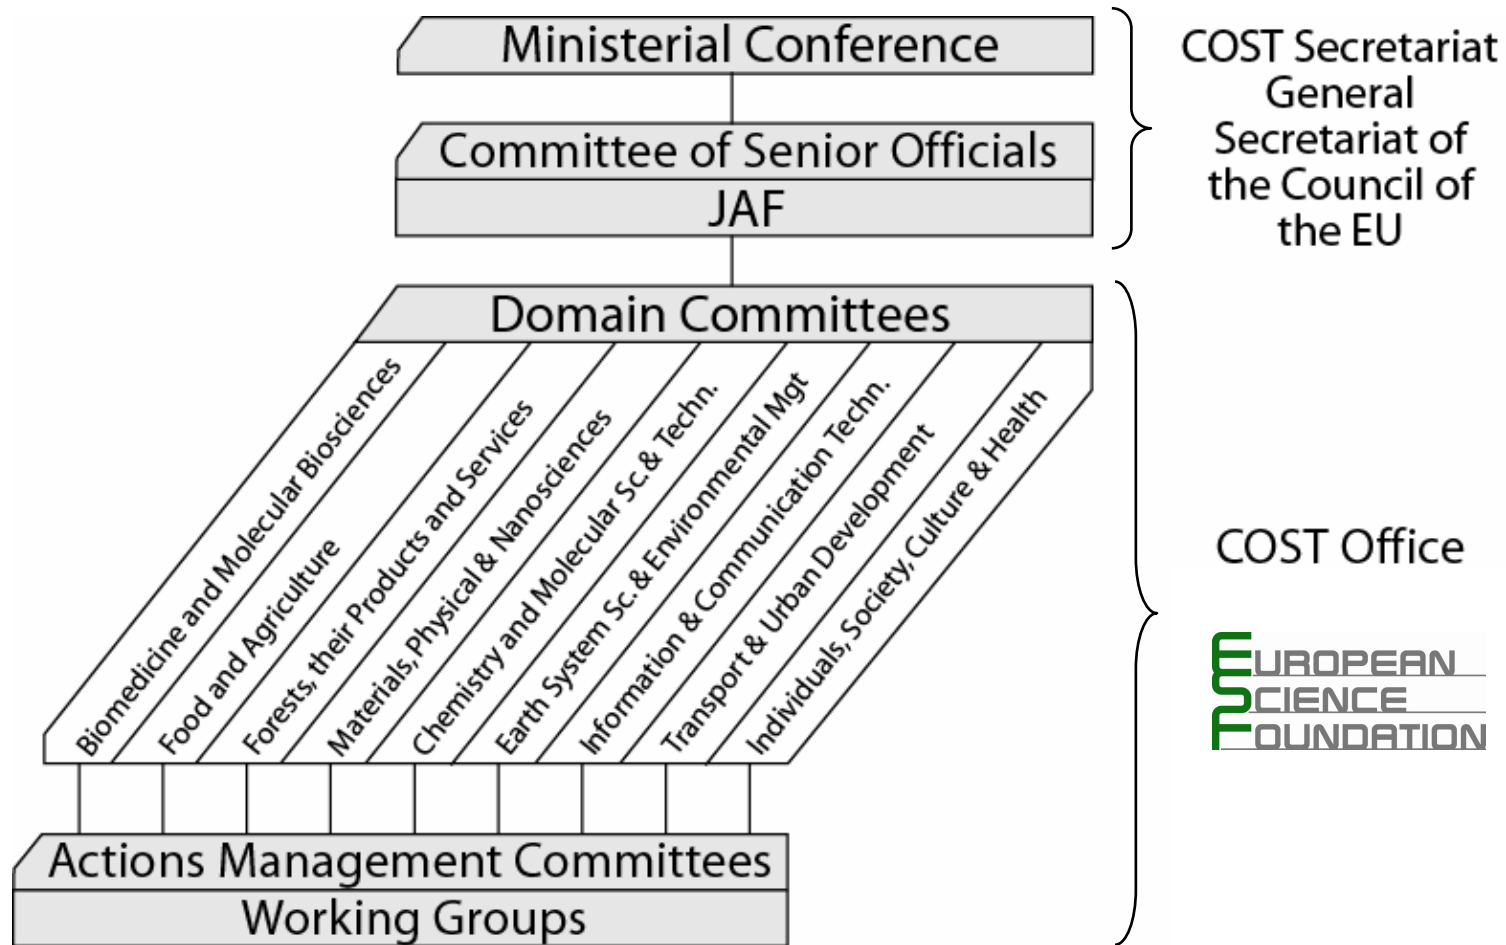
Ministerial Conference

Committee of Senior Officials

JAF

COST Secretariat General Secretariat of the Council of the EU

Domain Committees

Biomedicine and Molecular Biosciences

Food and Agriculture

Forests, their Products and Services

Materials, Physical & Nanosciences

Chemistry and Molecular Sc.& Techn.

Earth System Sc.& Environmental Mgt

Information & Communication Techn.

Transport & Urban Development

Individuals, Society, Culture & Health

COST Office

EUROPEAN SCIENCE FOUNDATION

Actions Management Committees

Working Groups